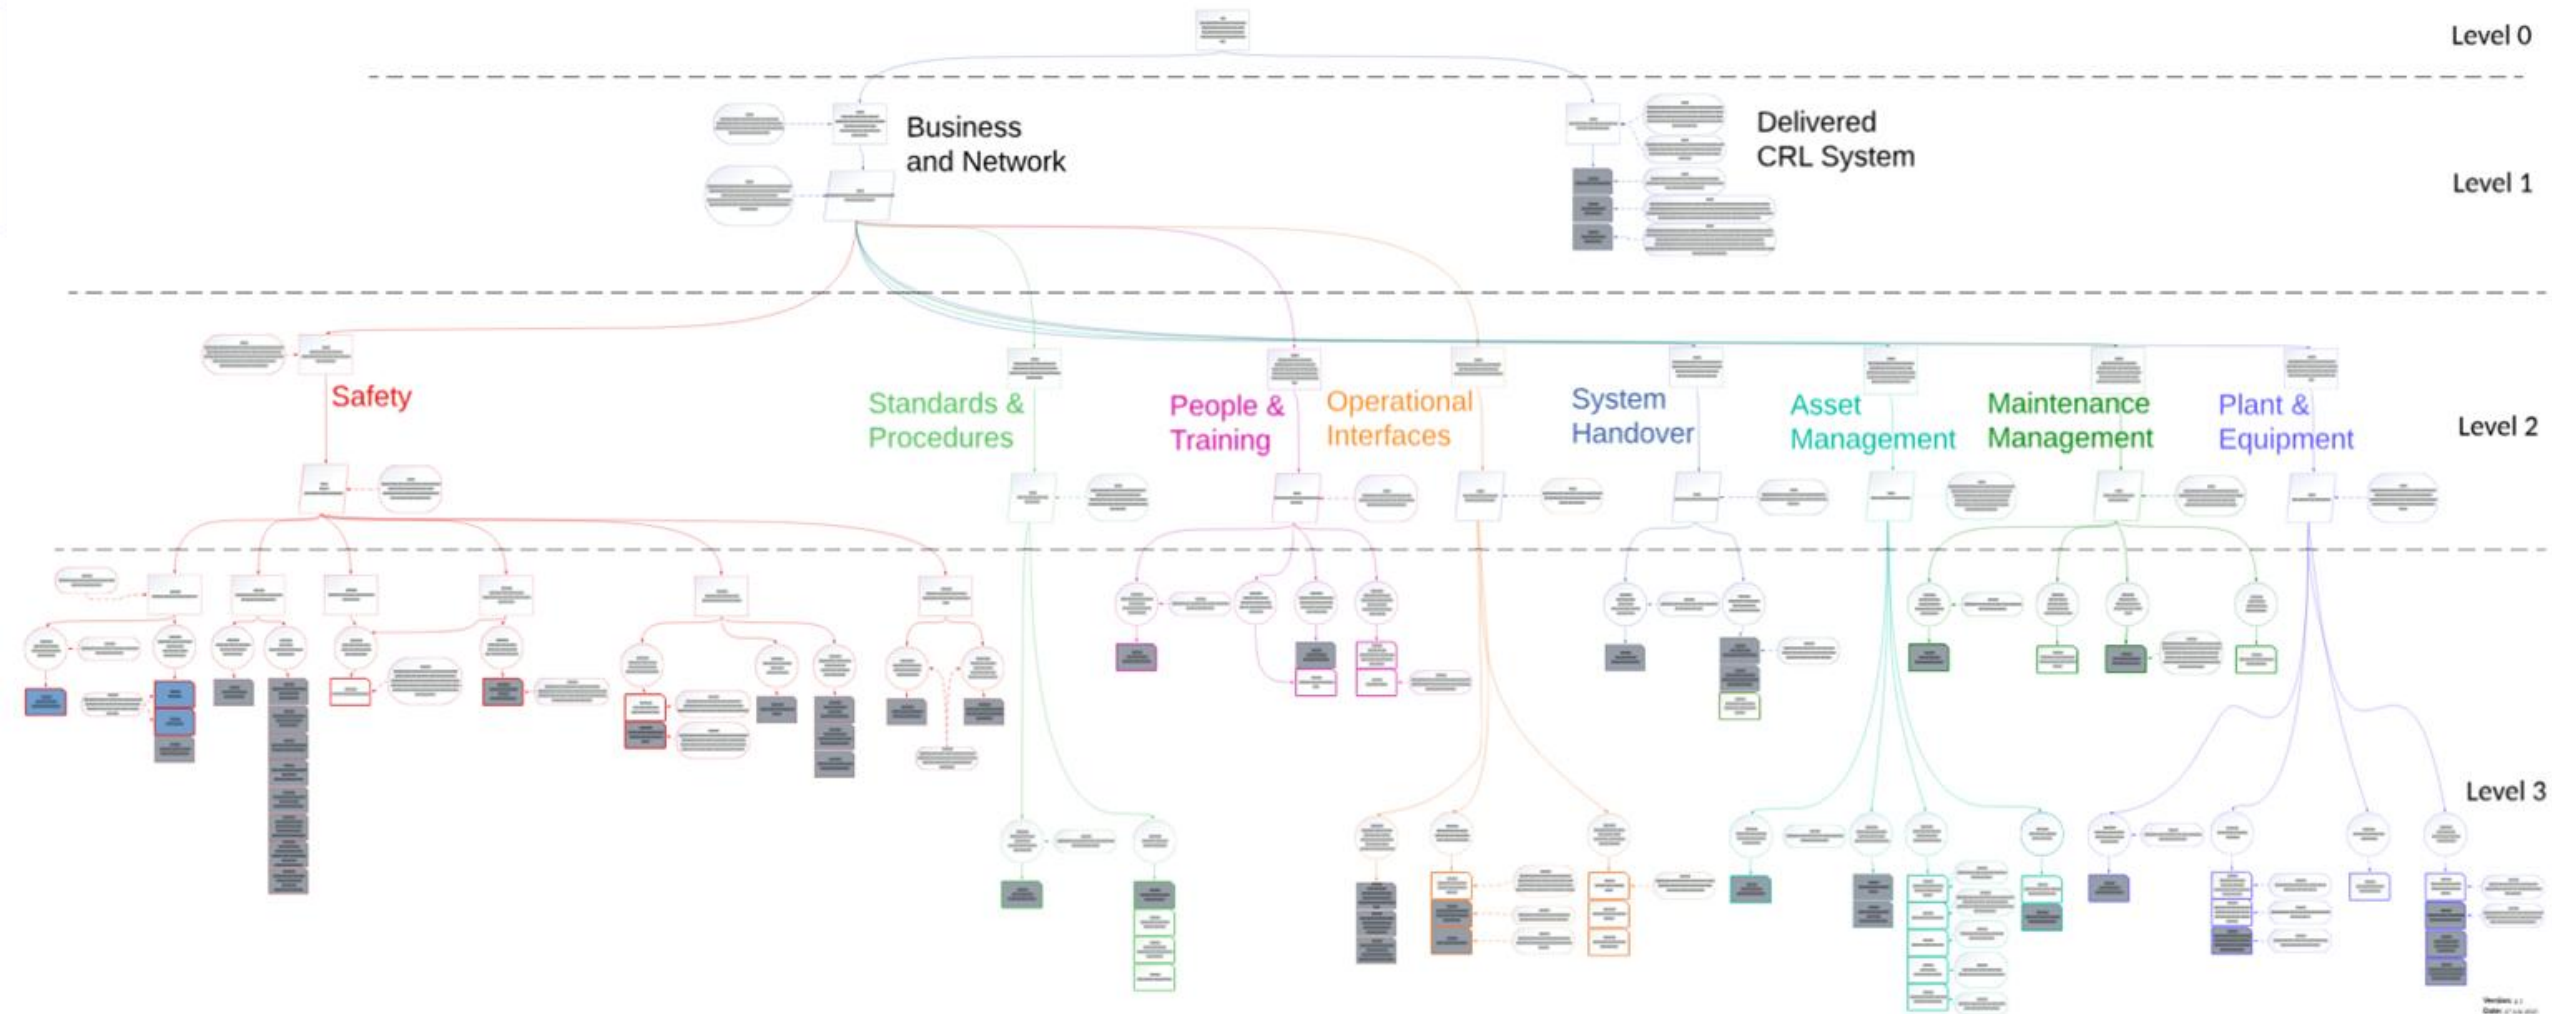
Level 0

Business and Network

Delivered CRL System

Level 1

Safety

Standards & Procedures

People & Training

Operational Interfaces

System Handover

Asset Management

Maintenance Management

Plant & Equipment

Level 2

Level 3

Version: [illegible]
Date: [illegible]